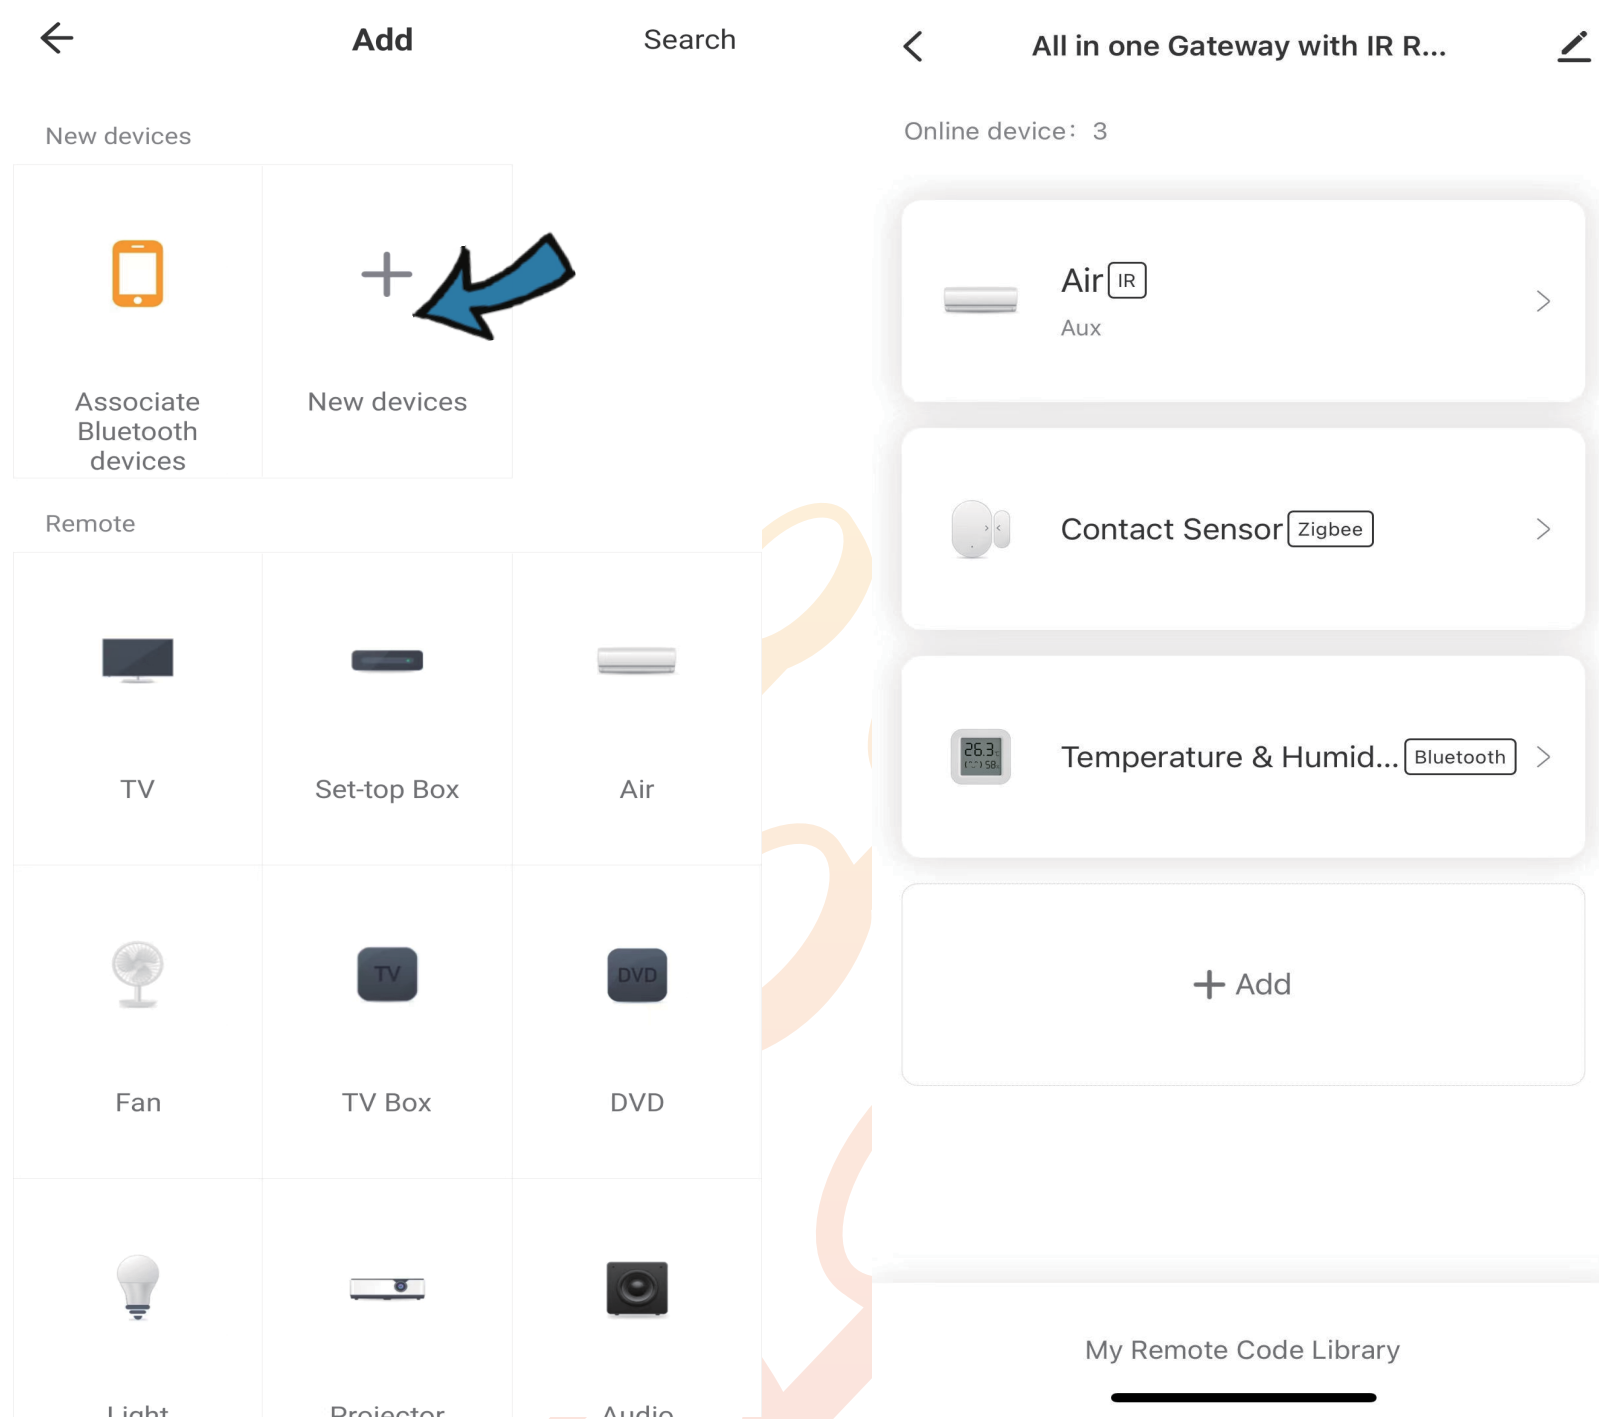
Add

Search

New devices

Associate Bluetooth devices

New devices

Remote

TV

Set-top Box

Air

Fan

TV

TV Box

DVD

DVD

Light

Projector

Audio

All in one Gateway with IR R...

Online device: 3

Air IR
Aux

Contact Sensor Zigbee

26.3 58

Temperature & Humid... Bluetooth

+ Add

My Remote Code Library